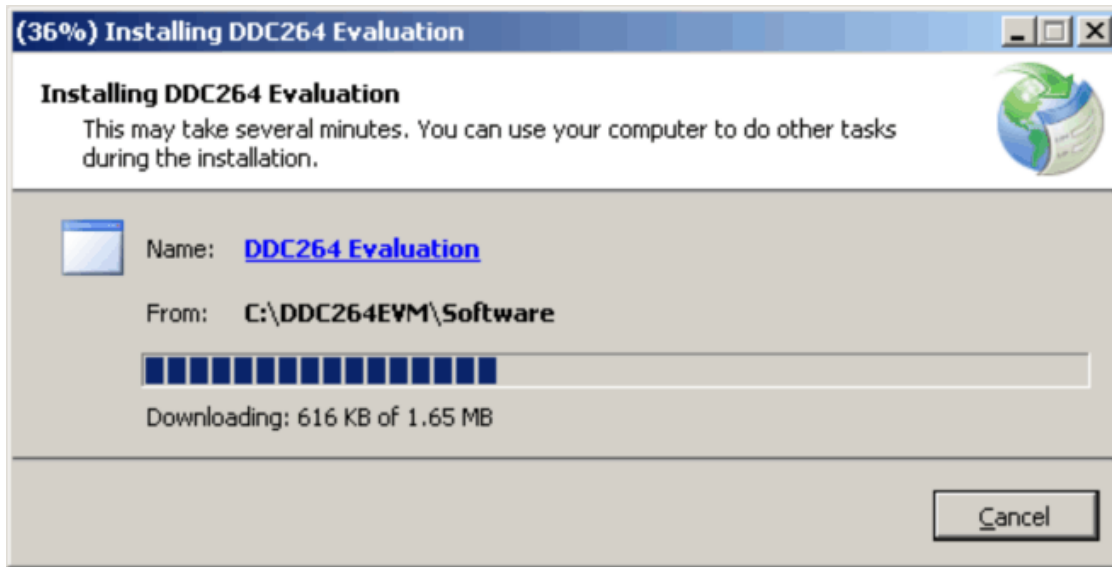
(36%) Installing DDC264 Evaluation

Installing DDC264 Evaluation

This may take several minutes. You can use your computer to do other tasks during the installation.

Name: DDC264 Evaluation

From: C:\DDC264EVM\Software

Downloading: 616 KB of 1.65 MB

Cancel